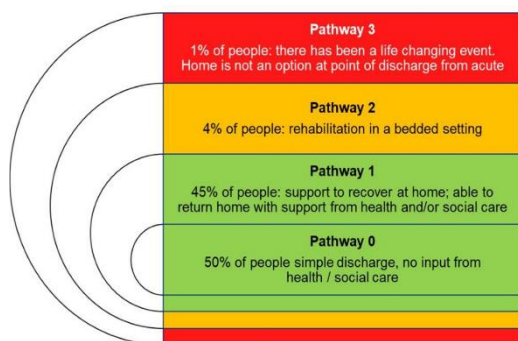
Pathway 3

1% of people: there has been a life changing event. Home is not an option at point of discharge from acute

Pathway 2

4% of people: rehabilitation in a bedded setting

Pathway 1

45% of people: support to recover at home; able to return home with support from health and/or social care

Pathway 0

50% of people simple discharge, no input from health / social care